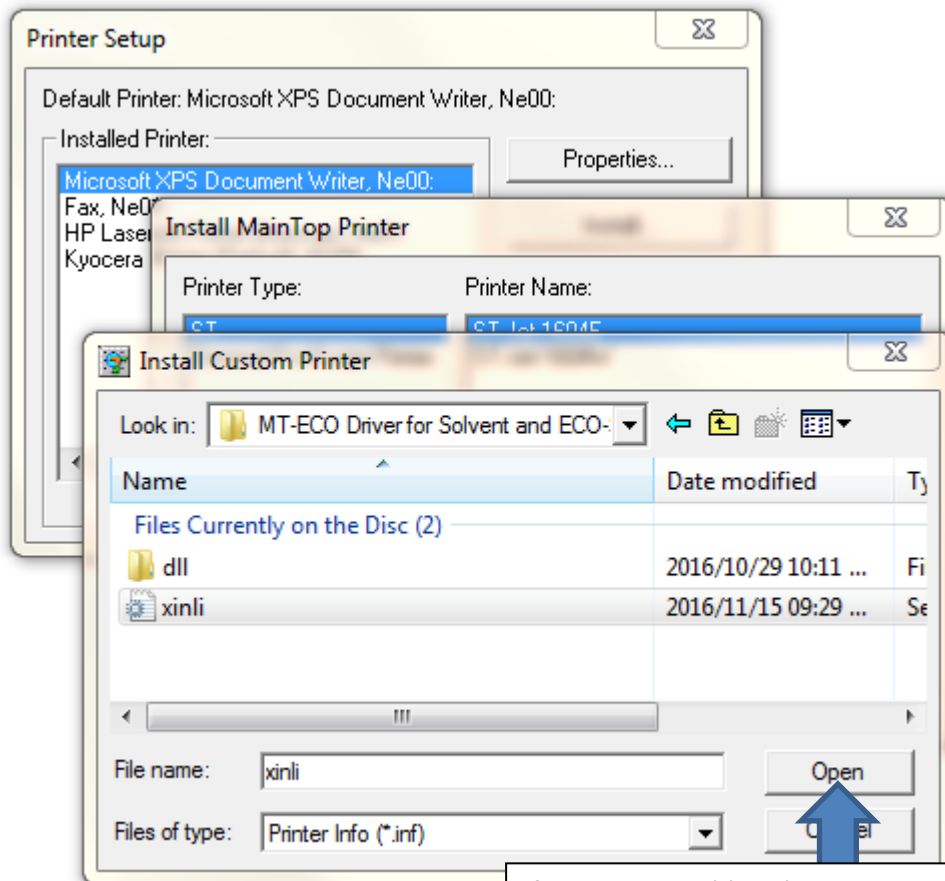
Printer Setup

Default Printer: Microsoft XPS Document Writer, Ne00:

Installed Printer:

Microsoft XPS Document Writer, Ne00:
Fax, Ne0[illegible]
HP Laser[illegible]
Kyocera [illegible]

Properties...

Install MainTop Printer

Printer Type:

Printer Name:

ST

ST Jet 1604E

Install Custom Printer

Look in: MT-ECO Driver for Solvent and ECO-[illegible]

| Name | Date modified | Ty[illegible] |
|---|---|---|
| Files Currently on the Disc (2) | | |
| dll | 2016/10/29 10:11 ... | Fi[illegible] |
| xinli | 2016/11/15 09:29 ... | Se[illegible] |

File name: xinli

Open

Files of type: Printer Info (*.inf)

C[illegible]l